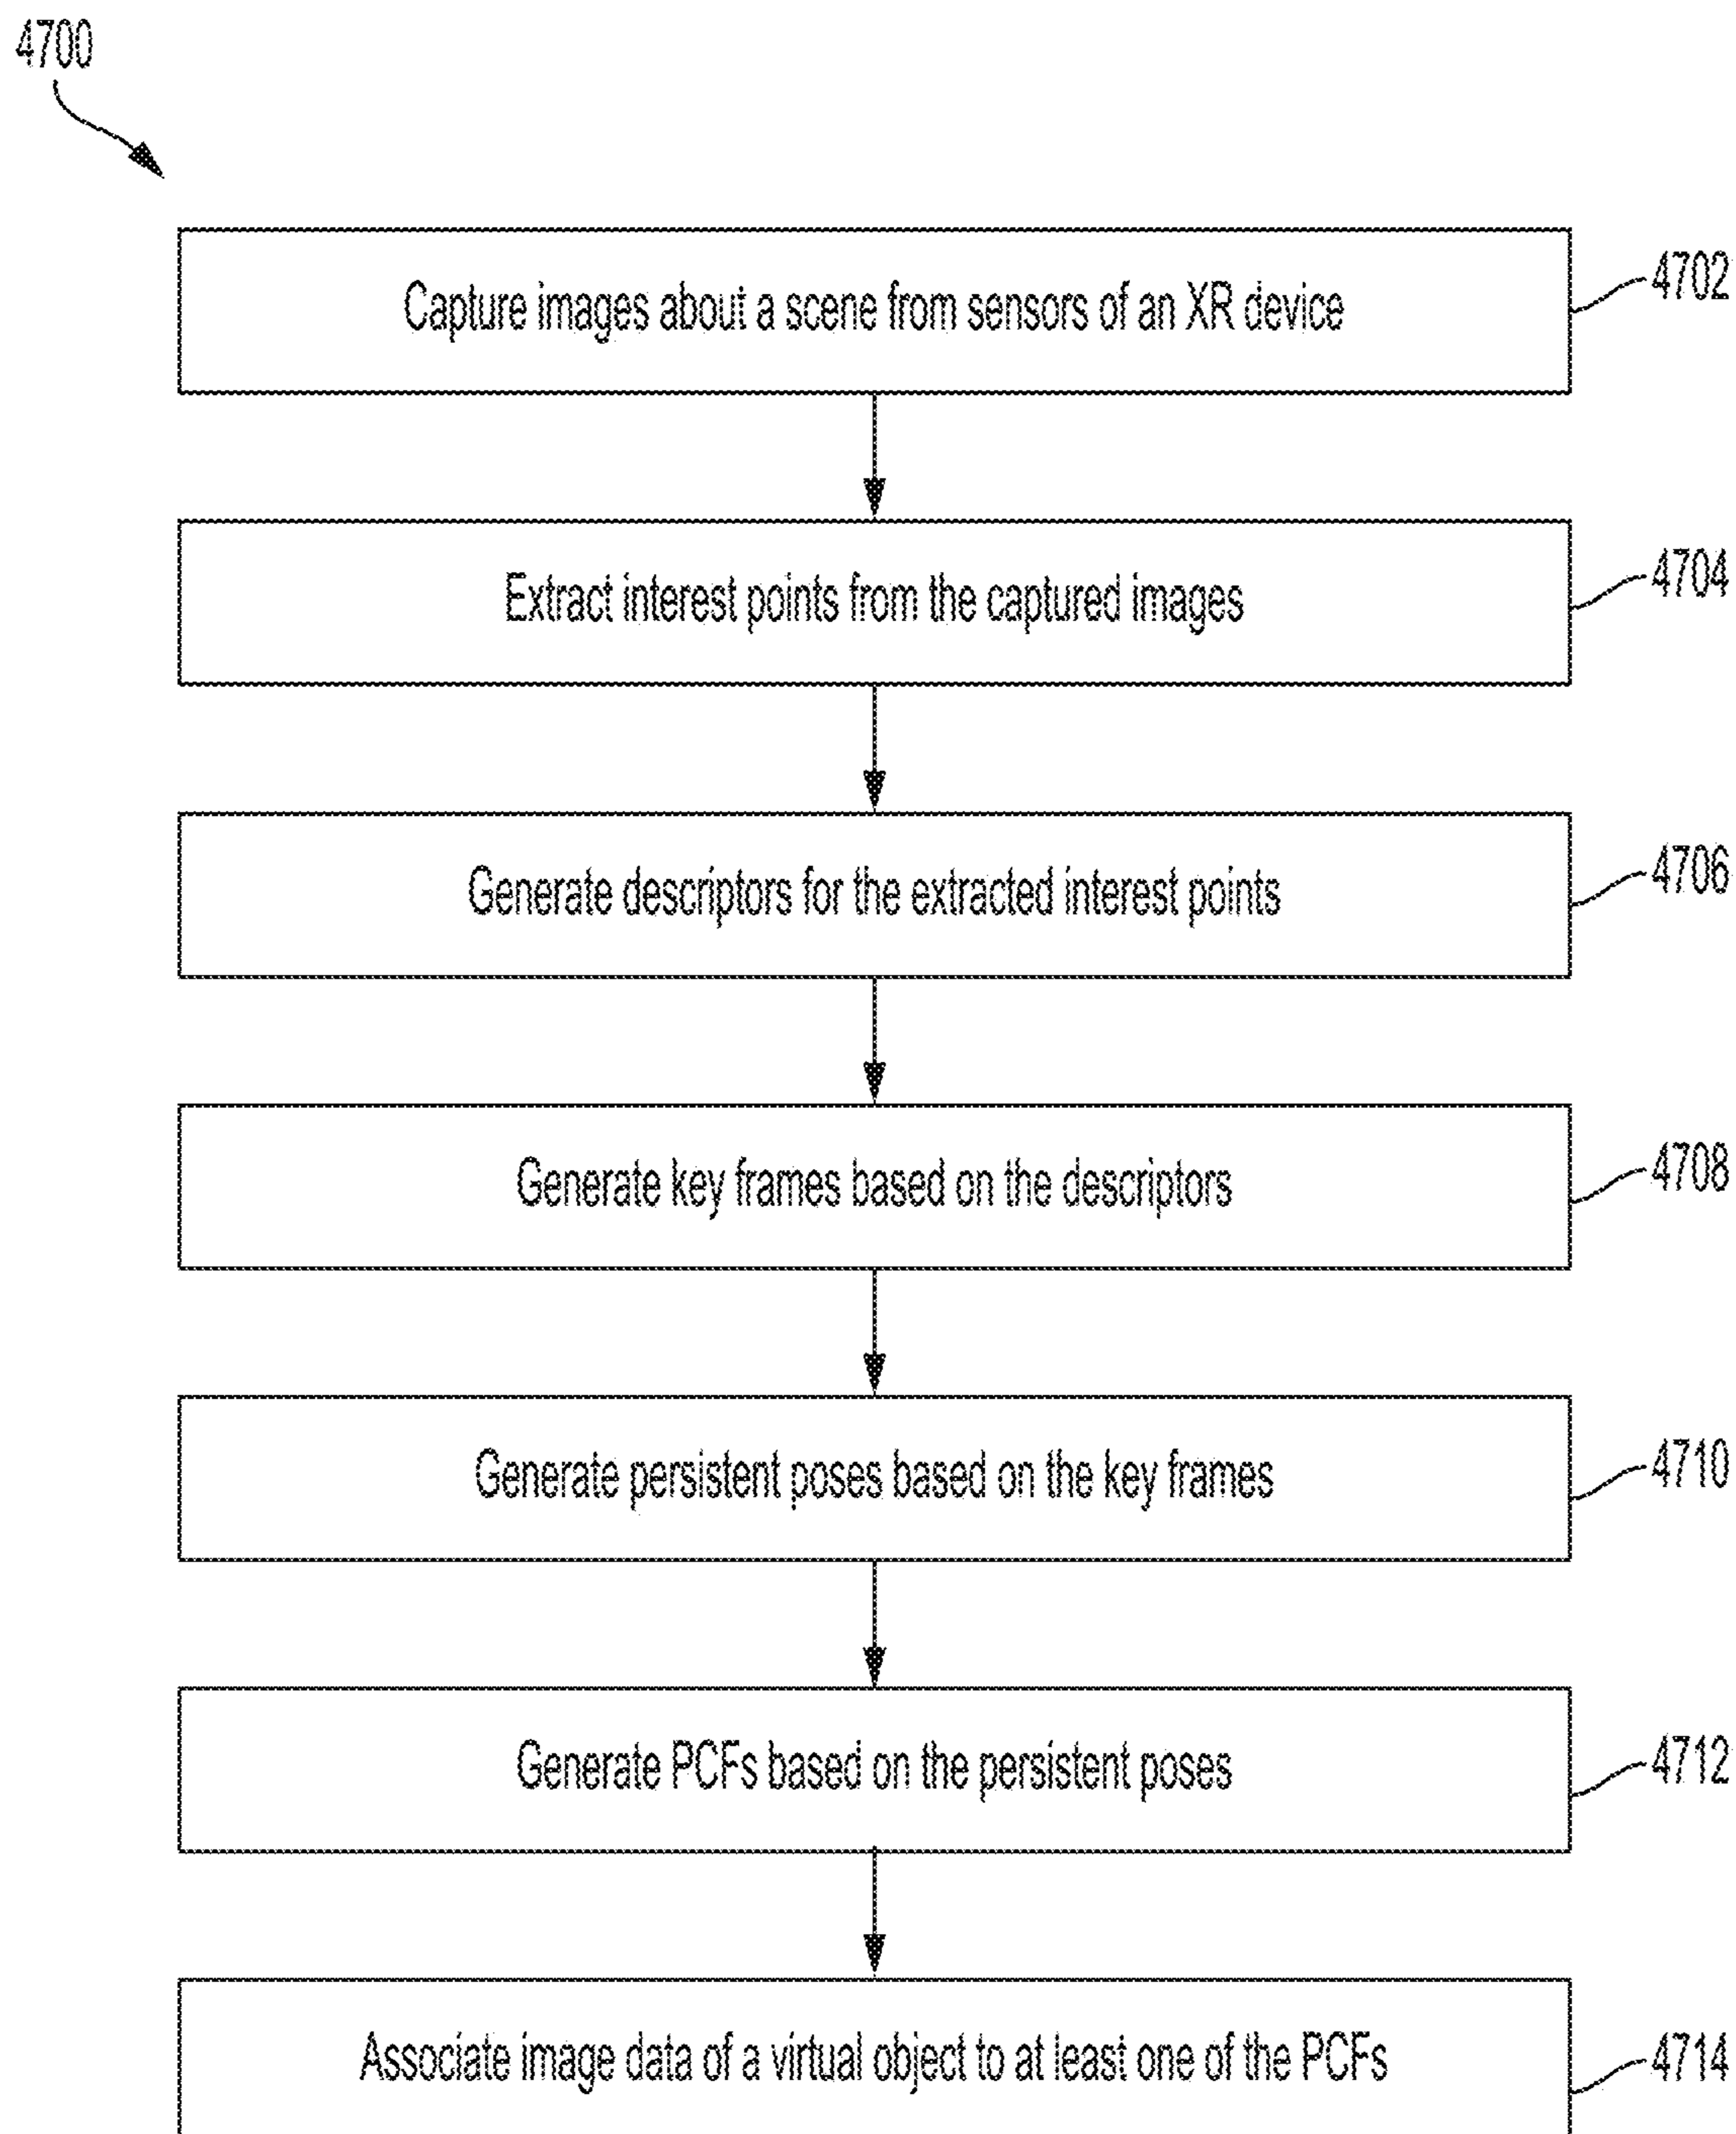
4700

Capture images about a scene from sensors of an XR device

4702

Extract interest points from the captured images

4704

Generate descriptors for the extracted interest points

4706

Generate key frames based on the descriptors

4708

Generate persistent poses based on the key frames

4710

Generate PCFs based on the persistent poses

4712

Associate image data of a virtual object to at least one of the PCFs

4714